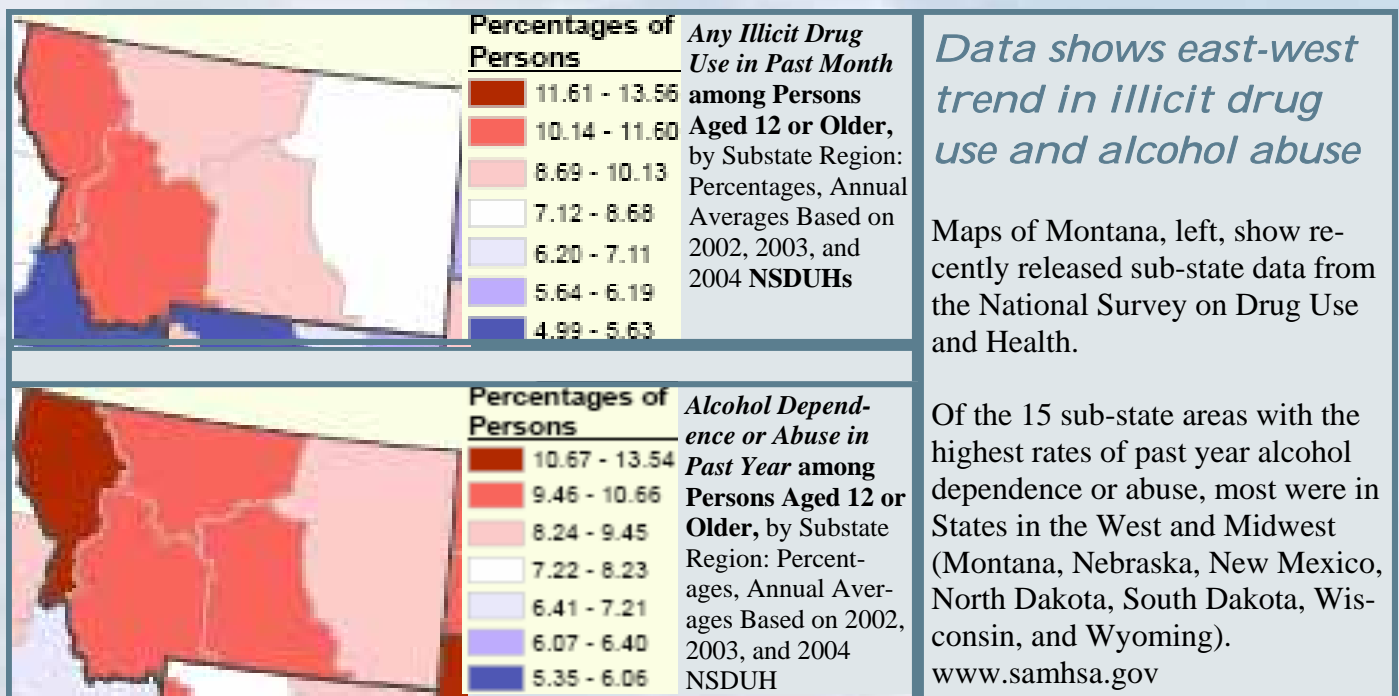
Percentages of Persons
11.61 - 13.56
10.14 - 11.60
8.69 - 10.13
7.12 - 8.68
6.20 - 7.11
5.64 - 6.19
4.99 - 5.63

*Any Illicit Drug Use in Past Month* **among Persons Aged 12 or Older,** by Substate Region: Percentages, Annual Averages Based on 2002, 2003, and 2004 **NSDUHs**

Percentages of Persons
10.67 - 13.54
9.46 - 10.66
8.24 - 9.45
7.22 - 8.23
6.41 - 7.21
6.07 - 6.40
5.35 - 6.06

*Alcohol Dependence or Abuse in Past Year* **among Persons Aged 12 or Older,** by Substate Region: Percentages, Annual Averages Based on 2002, 2003, and 2004 NSDUH

Data shows east-west trend in illicit drug use and alcohol abuse

Maps of Montana, left, show recently released sub-state data from the National Survey on Drug Use and Health.

Of the 15 sub-state areas with the highest rates of past year alcohol dependence or abuse, most were in States in the West and Midwest (Montana, Nebraska, New Mexico, North Dakota, South Dakota, Wisconsin, and Wyoming).
www.samhsa.gov